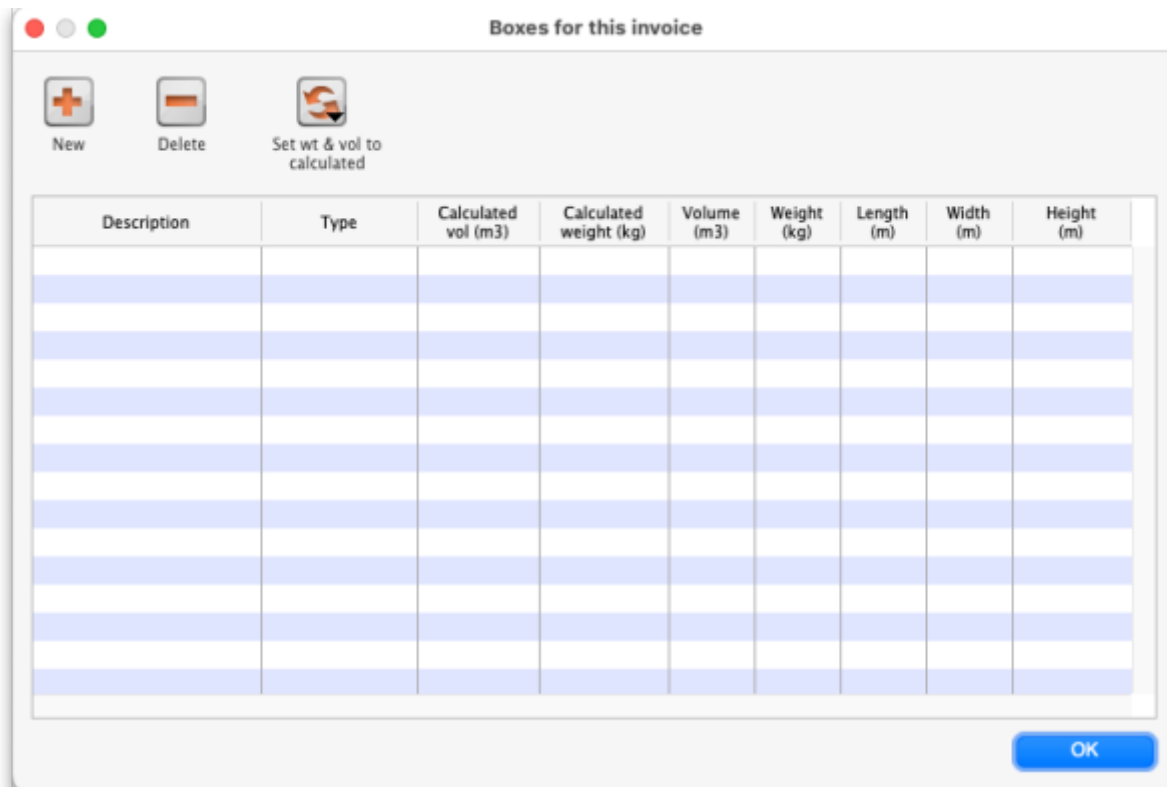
Boxes for this invoice

New

Delete

Set wt & vol to calculated

| Description | Type | Calculated vol (m3) | Calculated weight (kg) | Volume (m3) | Weight (kg) | Length (m) | Width (m) | Height (m) |
|---|---|---|---|---|---|---|---|---|

OK